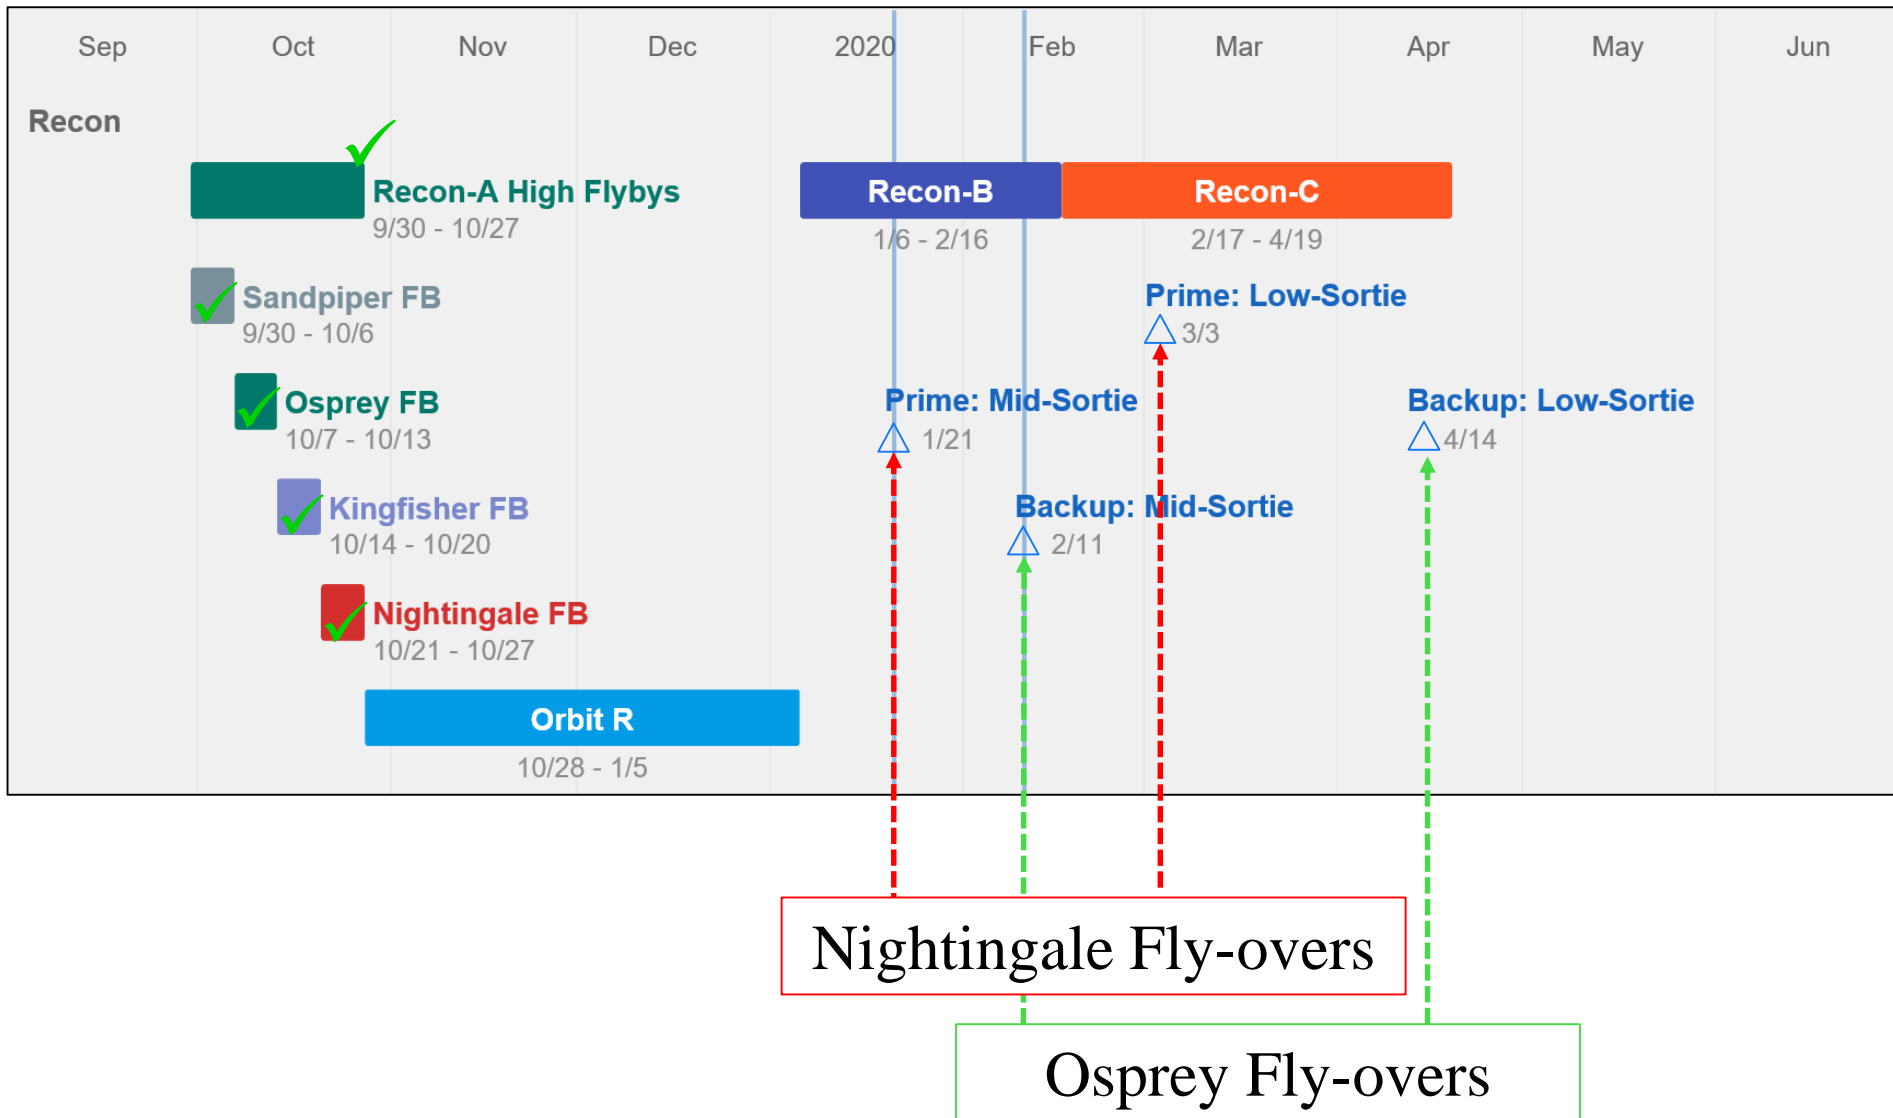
Sep Oct Nov Dec 2020 Feb Mar Apr May Jun

Recon

Recon-A High Flybys
9/30 - 10/27

Recon-B
1/6 - 2/16

Recon-C
2/17 - 4/19

Sandpiper FB
9/30 - 10/6

Prime: Low-Sortie
3/3

Osprey FB
10/7 - 10/13

Prime: Mid-Sortie
1/21

Backup: Low-Sortie
4/14

Kingfisher FB
10/14 - 10/20

Backup: Mid-Sortie
2/11

Nightingale FB
10/21 - 10/27

Orbit R
10/28 - 1/5

Nightingale Fly-overs

Osprey Fly-overs